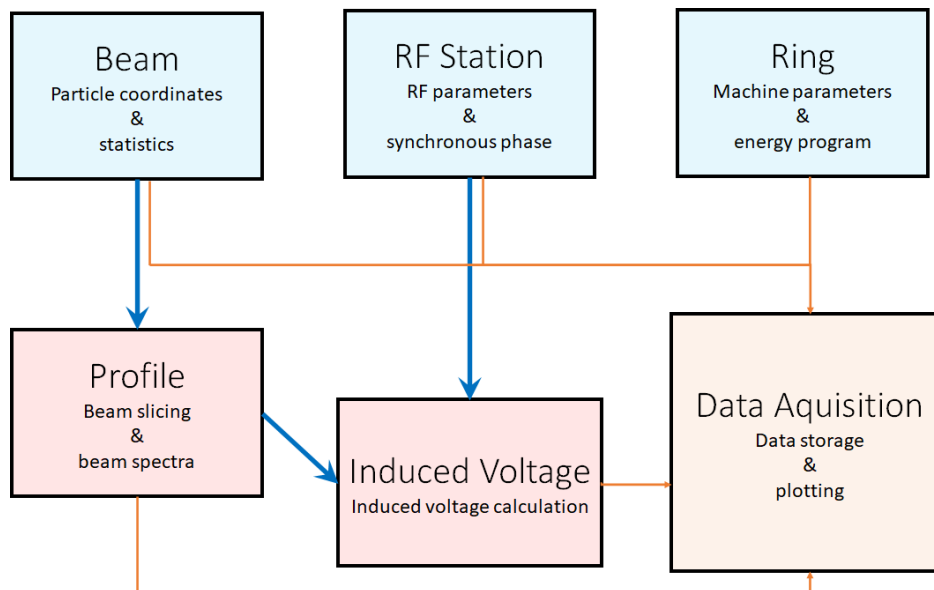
Beam
Particle coordinates
&
statistics

RF Station
RF parameters
&
synchronous phase

Ring
Machine parameters
&
energy program

Profile
Beam slicing
&
beam spectra

Induced Voltage
Induced voltage calculation

Data Aquisition
Data storage
&
plotting